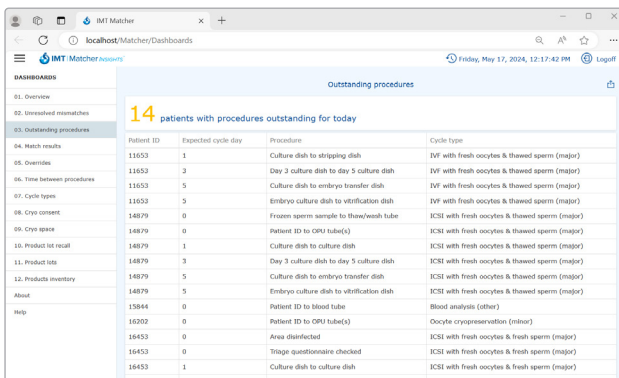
IMT Matcher

localhost/Matcher/Dashboards

IMT | Matcher Witness™

Friday, May 17, 2024, 12:17:42 PM

Logoff

DASHBOARDS

01. Overview

02. Unresolved mismatches

03. Outstanding procedures

04. Match results

05. Overrides

06. Time between procedures

07. Cycle types

08. Cryo consent

09. Cryo space

10. Product lot recall

11. Product lists

12. Products inventory

About

Help

Outstanding procedures

14 patients with procedures outstanding for today

| Patient ID | Expected cycle day | Procedure | Cycle type |
|---|---|---|---|
| 11653 | 1 | Culture dish to stripping dish | IVF with fresh oocytes & thawed sperm (major) |
| 11653 | 3 | Day 3 culture dish to day 5 culture dish | IVF with fresh oocytes & thawed sperm (major) |
| 11653 | 5 | Culture dish to embryo transfer dish | IVF with fresh oocytes & thawed sperm (major) |
| 11653 | 5 | Embryo culture dish to vitrification dish | IVF with fresh oocytes & thawed sperm (major) |
| 14879 | 0 | Frozen sperm sample to thaw/wash tube | ICSI with fresh oocytes & thawed sperm (major) |
| 14879 | 0 | Patient ID to OPU tube(s) | ICSI with fresh oocytes & thawed sperm (major) |
| 14879 | 1 | Culture dish to culture dish | ICSI with fresh oocytes & thawed sperm (major) |
| 14879 | 3 | Day 3 culture dish to day 5 culture dish | ICSI with fresh oocytes & thawed sperm (major) |
| 14879 | 5 | Culture dish to embryo transfer dish | ICSI with fresh oocytes & thawed sperm (major) |
| 14879 | 5 | Embryo culture dish to vitrification dish | ICSI with fresh oocytes & thawed sperm (major) |
| 15844 | 0 | Patient ID to blood tube | Blood analysis (other) |
| 16202 | 0 | Patient ID to OPU tube(s) | Oocyte cryopreservation (minor) |
| 16453 | 0 | Area disinfected | ICSI with fresh oocytes & fresh sperm (major) |
| 16453 | 0 | Triage questionnaire checked | ICSI with fresh oocytes & fresh sperm (major) |
| 16453 | 1 | Culture dish to culture dish | ICSI with fresh oocytes & fresh sperm (major) |